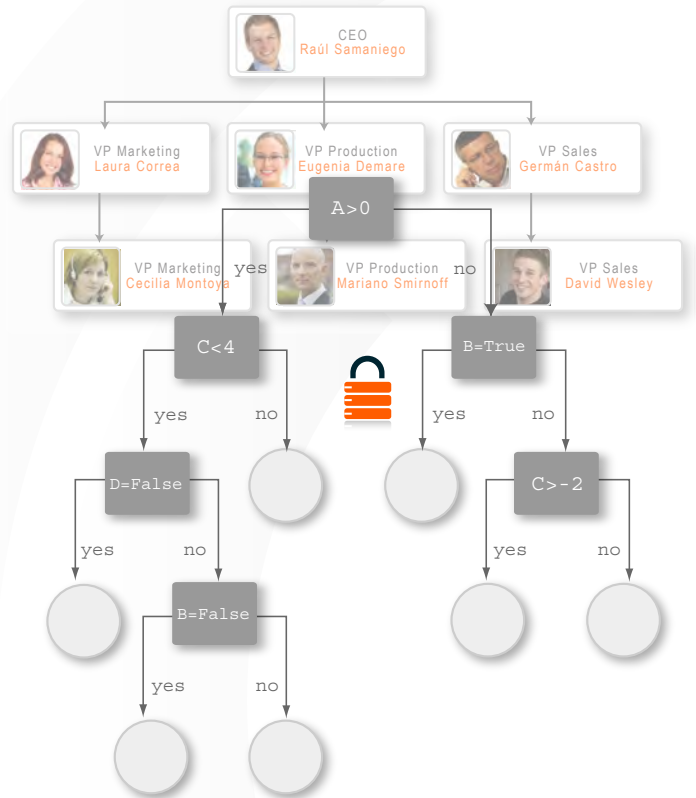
CEO
Raúl Samaniego

VP Marketing
Laura Correa

VP Production
Eugenia Demare

VP Sales
Germán Castro

A>0

VP Marketing
Cecilia Montoya

yes

VP Production
Mariano Smirnoff

no

VP Sales
David Wesley

C<4

B=True

yes

no

yes

no

D=False

C>-2

yes

no

yes

no

B=False

yes

no